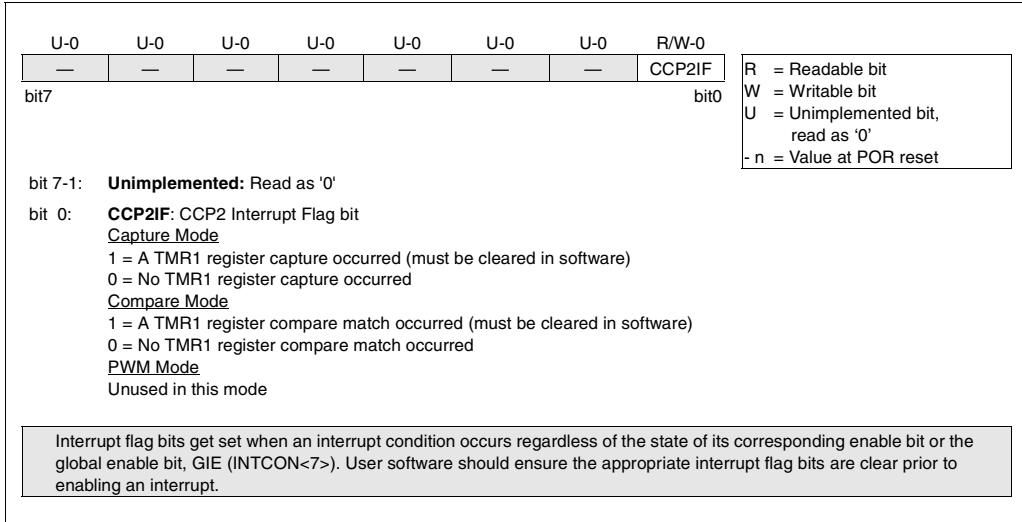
| U-0 | U-0 | U-0 | U-0 | U-0 | U-0 | U-0 | R/W-0 |
|---|---|---|---|---|---|---|---|
| — | — | — | — | — | — | — | CCP2IF |

bit7 bit0

R = Readable bit
W = Writable bit
U = Unimplemented bit, read as ‘0’
- n = Value at POR reset

bit 7-1: **Unimplemented:** Read as '0'

bit 0: **CCP2IF**: CCP2 Interrupt Flag bit
Capture Mode
1 = A TMR1 register capture occurred (must be cleared in software)
0 = No TMR1 register capture occurred
Compare Mode
1 = A TMR1 register compare match occurred (must be cleared in software)
0 = No TMR1 register compare match occurred
PWM Mode
Unused in this mode

Interrupt flag bits get set when an interrupt condition occurs regardless of the state of its corresponding enable bit or the global enable bit, GIE (INTCON<7>). User software should ensure the appropriate interrupt flag bits are clear prior to enabling an interrupt.